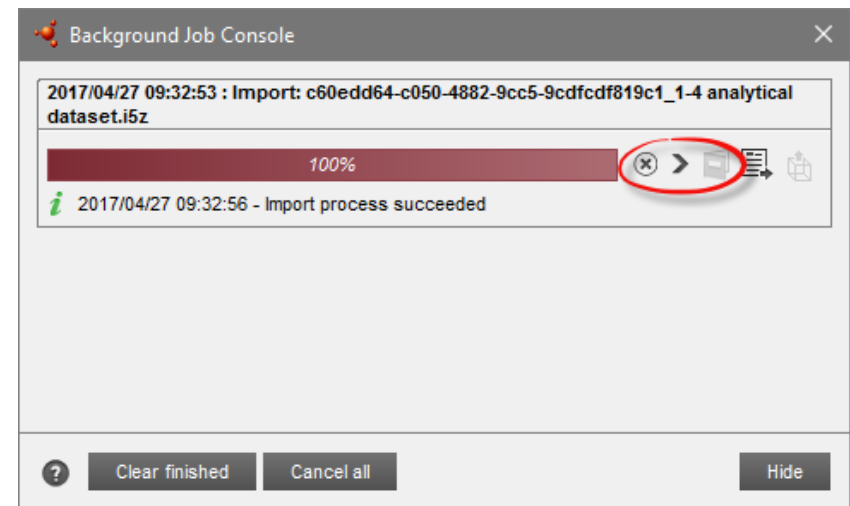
Background Job Console

2017/04/27 09:32:53 : Import: c60edd64-c050-4882-9cc5-9cdfcdf819c1_1-4 analytical dataset.i5z

100%

2017/04/27 09:32:56 - Import process succeeded

Clear finished

Cancel all

Hide